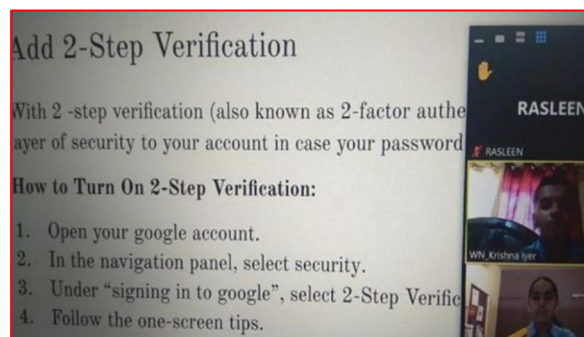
Add 2-Step Verification

With 2 -step verification (also known as 2-factor authe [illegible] ayer of security to your account in case your password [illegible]

How to Turn On 2-Step Verification:

1. Open your google account.
2. In the navigation panel, select security.
3. Under "signing in to google", select 2-Step Verific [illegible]
4. Follow the one-screen tips.

RASLEEN
RASLEEN
WN_Krishna Iyer